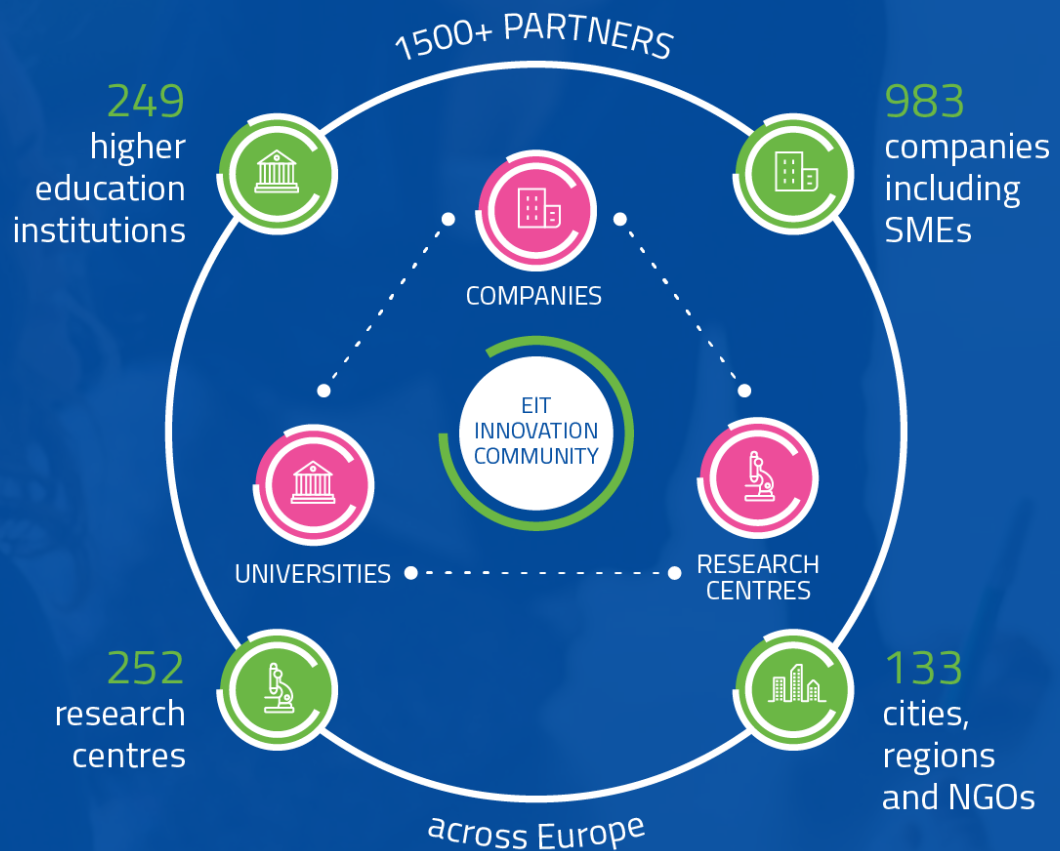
1500+ PARTNERS

249
higher education institutions

983
companies including SMEs

COMPANIES

EIT INNOVATION COMMUNITY

UNIVERSITIES

RESEARCH CENTRES

252
research centres

133
cities, regions and NGOs

across Europe